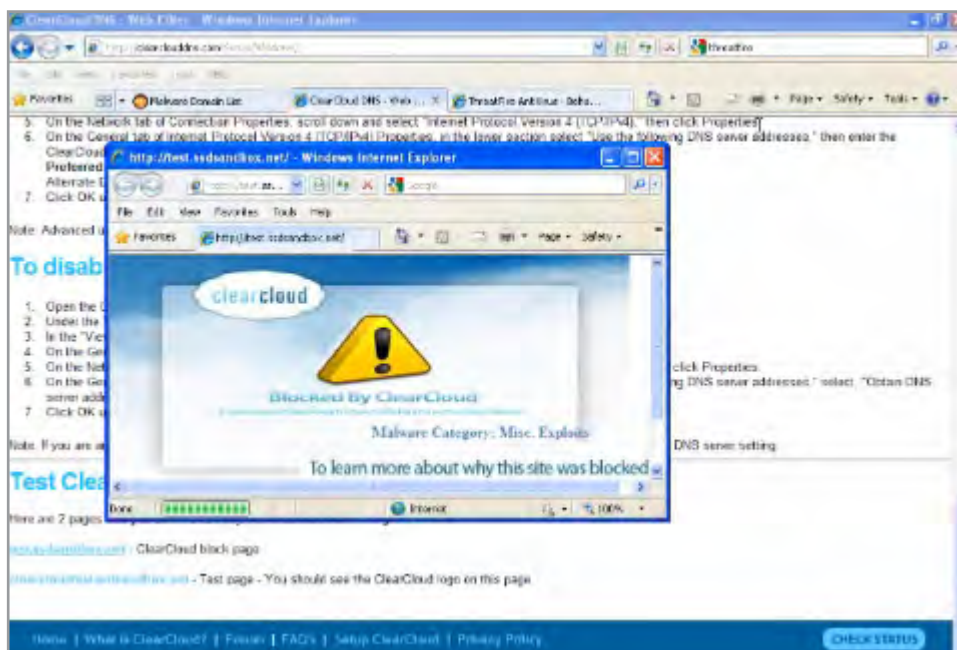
ClearCloud DNS - Web Filter - Windows Internet Explorer

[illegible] clearclouddns.com/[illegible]

ThreatFire

Favorites | Malware Domain List | ClearCloud DNS - Web ... | ThreatFire AntiVirus - Beha...

Page ▾ Safety ▾ Tools ▾

5. On the Network tab of Connection Properties, scroll down and select "Internet Protocol Version 4 (TCP/IPv4)", Then click Properties
6. On the General tab of Internet Protocol Version 4 (TCP/IPv4) Properties, in the lower section select "Use the following DNS server addresses," then enter the ClearCloud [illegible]
Preferred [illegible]
Alternate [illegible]
7. Click OK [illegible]

Note: Advanced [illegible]

To disab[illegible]

1. Open the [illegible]
2. Under the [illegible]
3. In the "Vie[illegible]
4. On the Ge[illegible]
5. On the Ne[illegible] click Properties
6. On the Ge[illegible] ng DNS server addresses," select "Obtain DNS server add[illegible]
7. Click OK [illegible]

Note: If you are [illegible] DNS server setting

Test Clea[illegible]

Here are 2 pages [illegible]

test.ssdsandbox.net - ClearCloud block page

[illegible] - Test page - You should see the ClearCloud logo on this page

http://test.ssdsandbox.net/ - Windows Internet Explorer

http://test.ssdsandbox.net/

File Edit View Favorites Tools Help

Favorites | http://test.ssdsandbox.net/

Page ▾ Safety ▾

clearcloud

Blocked by ClearCloud

Malware Category: Misc. Exploits

To learn more about why this site was blocked

Done | Internet | 100%

Home | What is ClearCloud? | Forum | FAQ's | Setup ClearCloud | Privacy Policy

CHECK STATUS